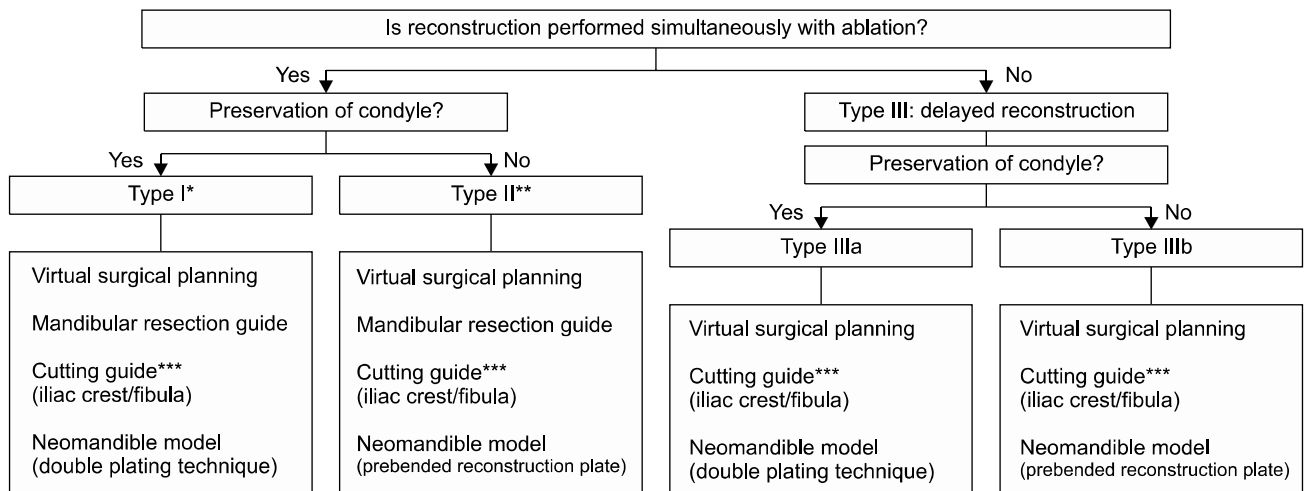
Is reconstruction performed simultaneously with ablation?

Yes

Preservation of condyle?

Yes

Type I*

Virtual surgical planning

Mandibular resection guide

Cutting guide***
(iliac crest/fibula)

Neomandible model
(double plating technique)

No

Type II**

Virtual surgical planning

Mandibular resection guide

Cutting guide***
(iliac crest/fibula)

Neomandible model
(prebended reconstruction plate)

No

Type III: delayed reconstruction

Preservation of condyle?

Yes

Type IIIa

Virtual surgical planning

Cutting guide***
(iliac crest/fibula)

Neomandible model
(double plating technique)

No

Type IIIb

Virtual surgical planning

Cutting guide***
(iliac crest/fibula)

Neomandible model
(prebended reconstruction plate)